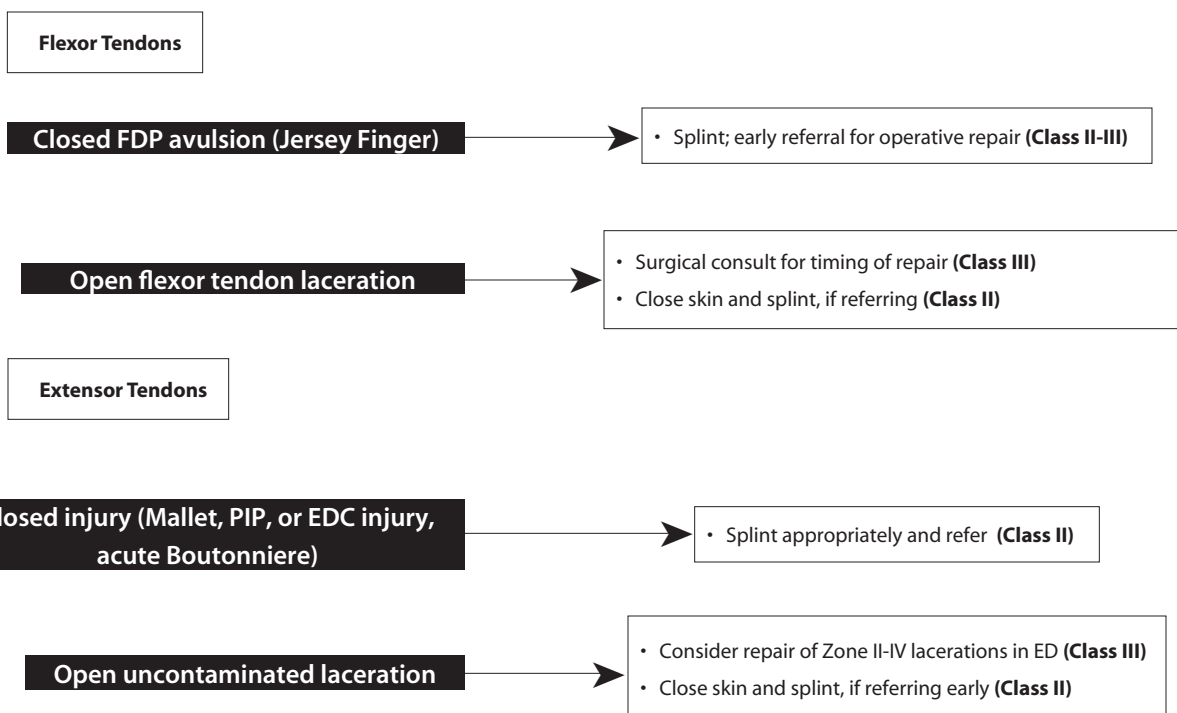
Flexor Tendons

Closed FDP avulsion (Jersey Finger)

• Splint; early referral for operative repair **(Class II-III)**

Open flexor tendon laceration

• Surgical consult for timing of repair **(Class III)**
• Close skin and splint, if referring **(Class II)**

Extensor Tendons

losed injury (Mallet, PIP, or EDC injury, acute Boutonniere)

• Splint appropriately and refer **(Class II)**

Open uncontaminated laceration

• Consider repair of Zone II-IV lacerations in ED **(Class III)**
• Close skin and splint, if referring early **(Class II)**